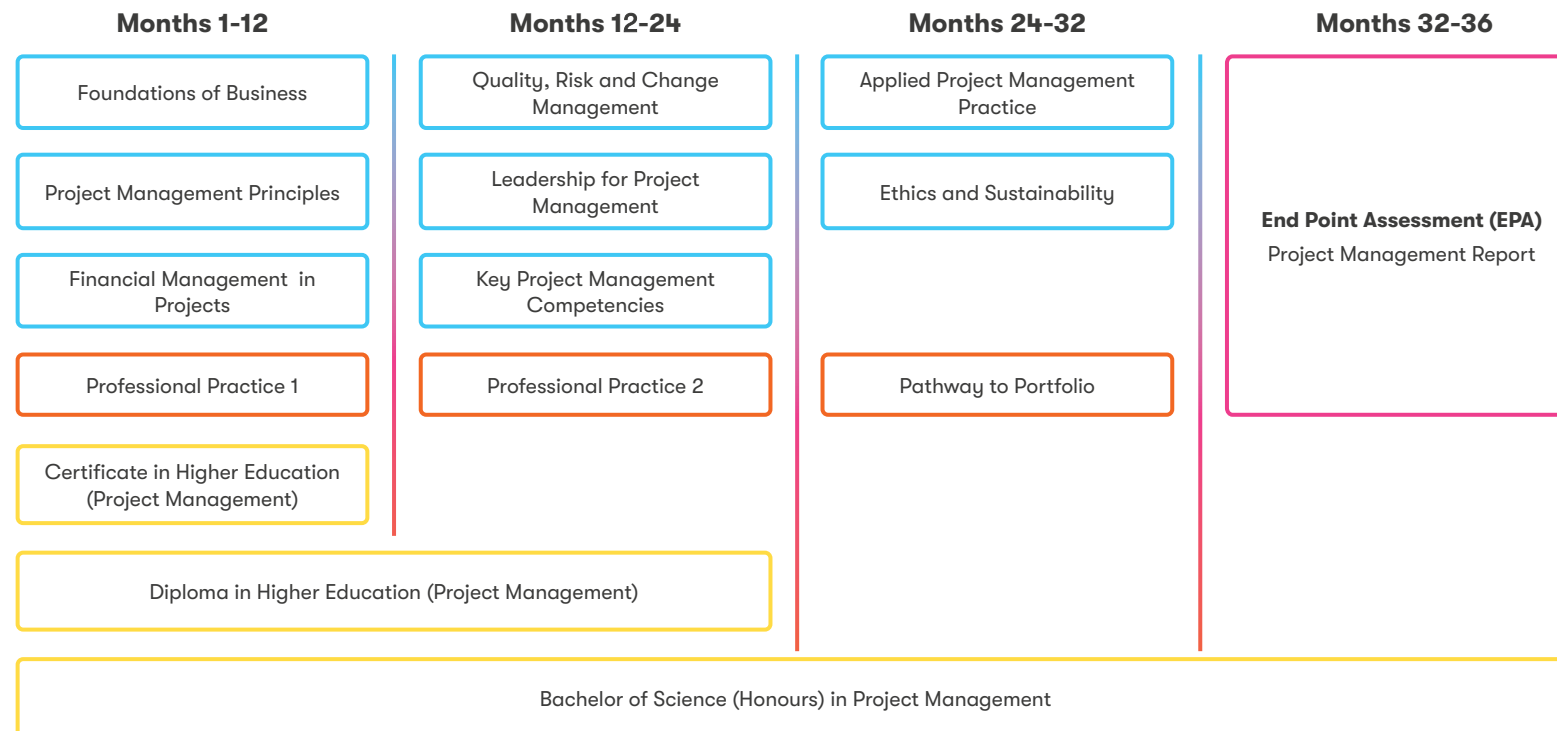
Months 1-12

Foundations of Business

Project Management Principles

Financial Management in Projects

Professional Practice 1

Certificate in Higher Education (Project Management)

Months 12-24

Quality, Risk and Change Management

Leadership for Project Management

Key Project Management Competencies

Professional Practice 2

Diploma in Higher Education (Project Management)

Months 24-32

Applied Project Management Practice

Ethics and Sustainability

Pathway to Portfolio

Months 32-36

End Point Assessment (EPA)
Project Management Report

Bachelor of Science (Honours) in Project Management